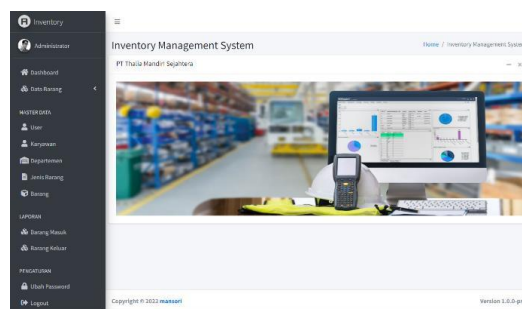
Inventory

Administrator

Dashboard

Data Barang

MASTER DATA

User

Karyawan

Departemen

Jenis Barang

Barang

LAPORAN

Barang Masuk

Barang Keluar

PENGATURAN

Ubah Password

Logout

≡

Inventory Management System

Home / Inventory Management Syste

PT Thalia Mandiri Sejahtera

Copyright © 2022 mansari

Version 1.0.0-p